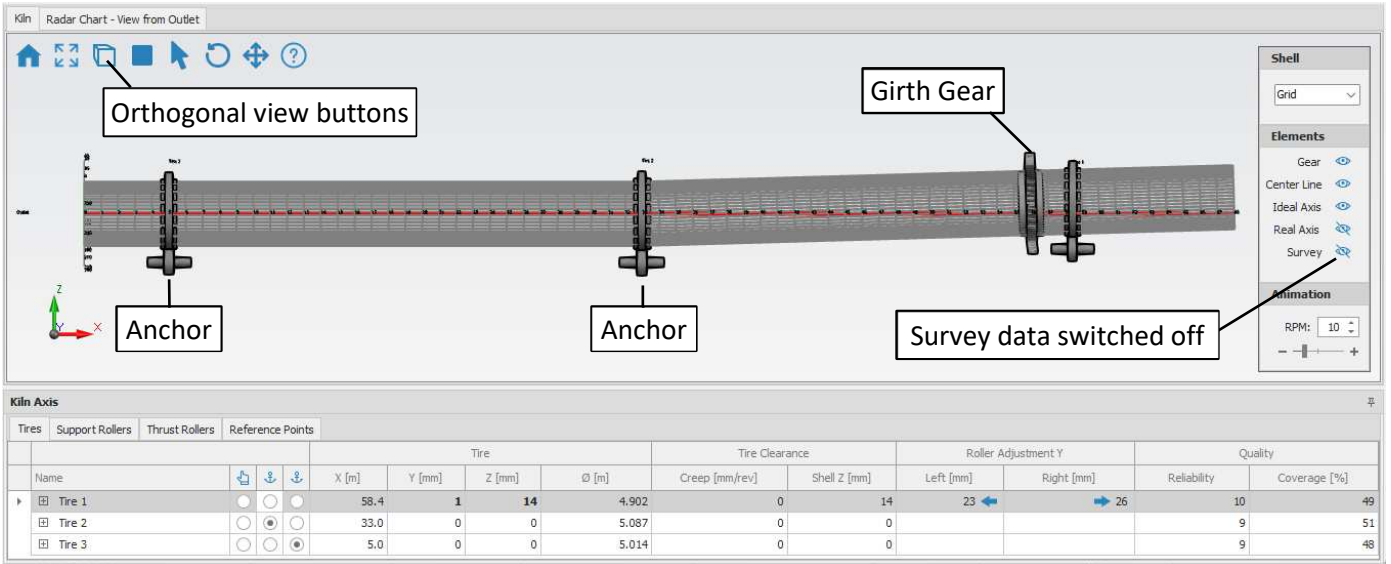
Kiln | Radar Chart - View from Outlet

Orthogonal view buttons

Girth Gear

Outlet

Tire 3

Tire 2

Tire 1

Anchor

Anchor

Survey data switched off

Z
Y
X

Shell
Grid

Elements
Gear
Center Line
Ideal Axis
Real Axis
Survey

Animation
RPM: 10

Kiln Axis

Tires | Support Rollers | Thrust Rollers | Reference Points

| | | | | Tire | | | | Tire Clearance | | Roller Adjustment Y | | Quality | |
|---|---|---|---|---|---|---|---|---|---|---|---|---|---|
| Name | | | | X [m] | Y [mm] | Z [mm] | Ø [m] | Creep [mm/rev] | Shell Z [mm] | Left [mm] | Right [mm] | Reliability | Coverage [%] |
| Tire 1 | ○ | ○ | ○ | 58.4 | 1 | 14 | 4.902 | 0 | 14 | 23 | 26 | 10 | 49 |
| Tire 2 | ○ | ◉ | ○ | 33.0 | 0 | 0 | 5.087 | 0 | 0 | | | 9 | 51 |
| Tire 3 | ○ | ○ | ◉ | 5.0 | 0 | 0 | 5.014 | 0 | 0 | | | 9 | 48 |